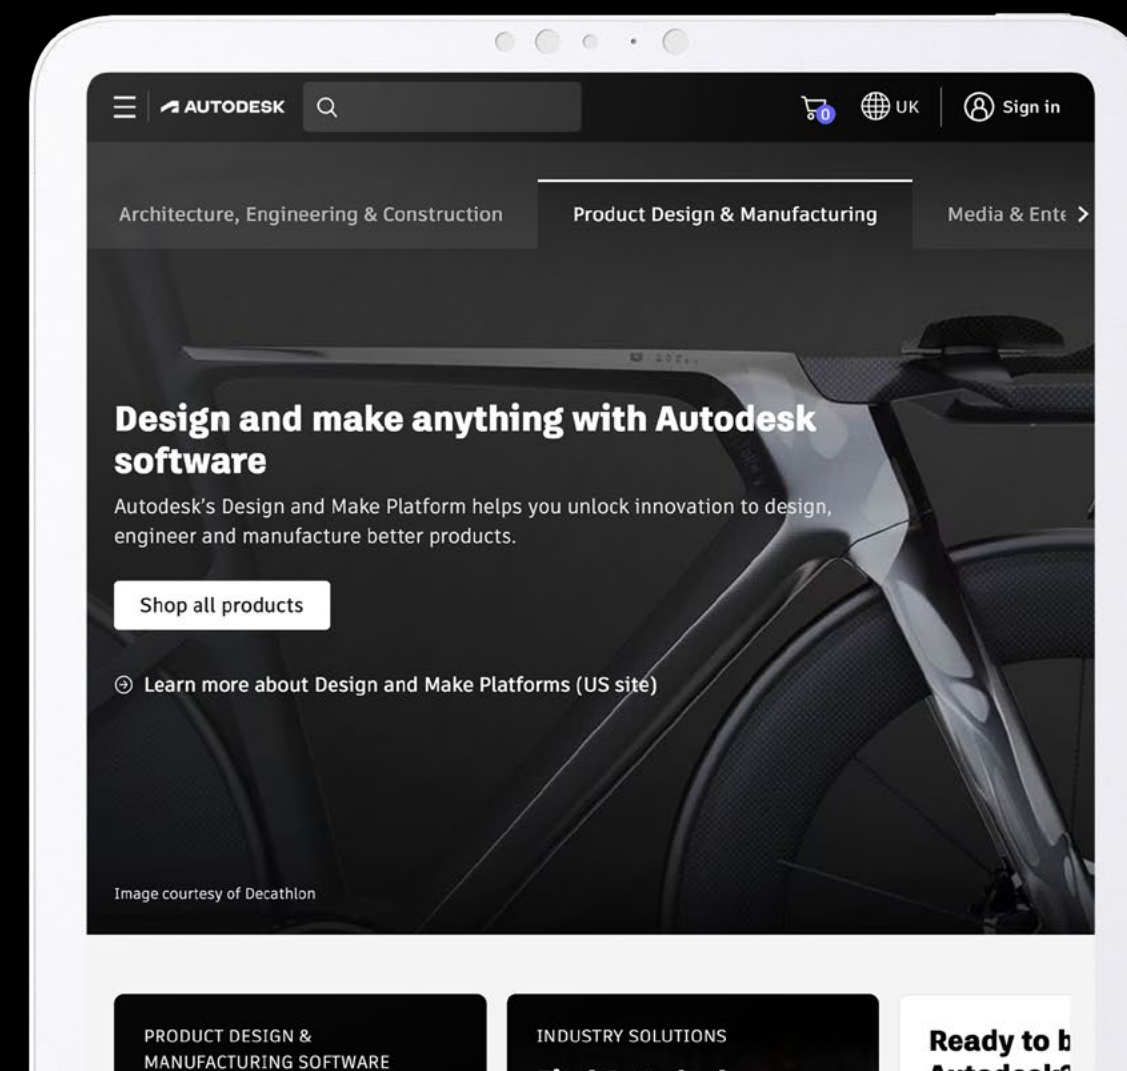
AUTODESK

0 UK Sign in

Architecture, Engineering & Construction

Product Design & Manufacturing

Media & Ente

Design and make anything with Autodesk software

Autodesk's Design and Make Platform helps you unlock innovation to design, engineer and manufacture better products.

Shop all products

Learn more about Design and Make Platforms (US site)

Image courtesy of Decathlon

PRODUCT DESIGN & MANUFACTURING SOFTWARE

INDUSTRY SOLUTIONS

Ready to b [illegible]